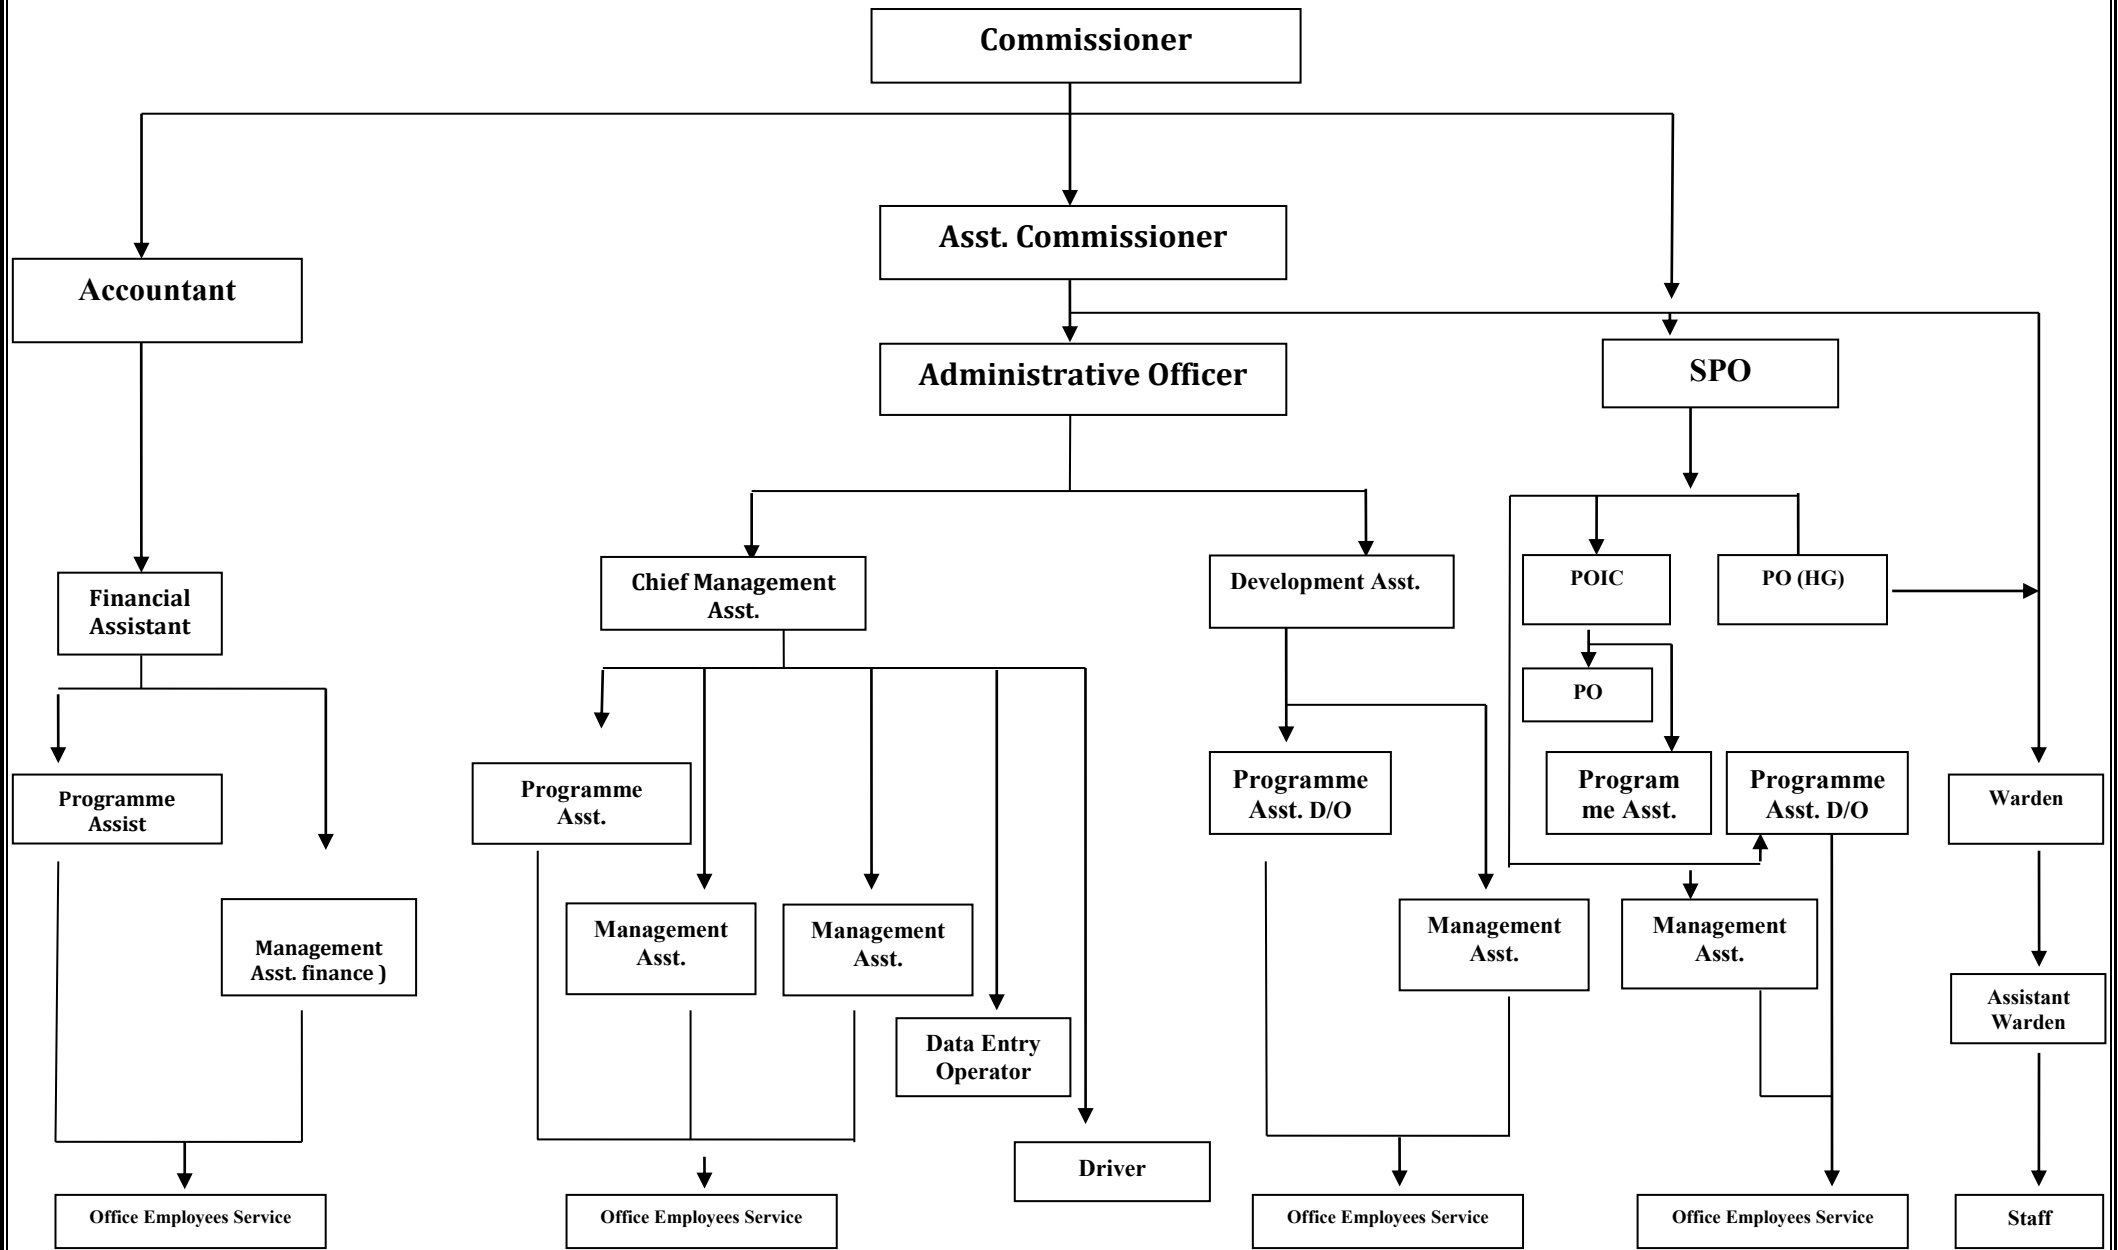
Commissioner

Asst. Commissioner

Accountant

Administrative Officer

SPO

Financial Assistant

Chief Management Asst.

Development Asst.

POIC

PO (HG)

PO

Programme Assist

Programme Asst.

Programme Asst. D/O

Program me Asst.

Programme Asst. D/O

Warden

Management Asst. finance )

Management Asst.

Management Asst.

Management Asst.

Management Asst.

Data Entry Operator

Assistant Warden

Driver

Office Employees Service

Office Employees Service

Office Employees Service

Office Employees Service

Staff